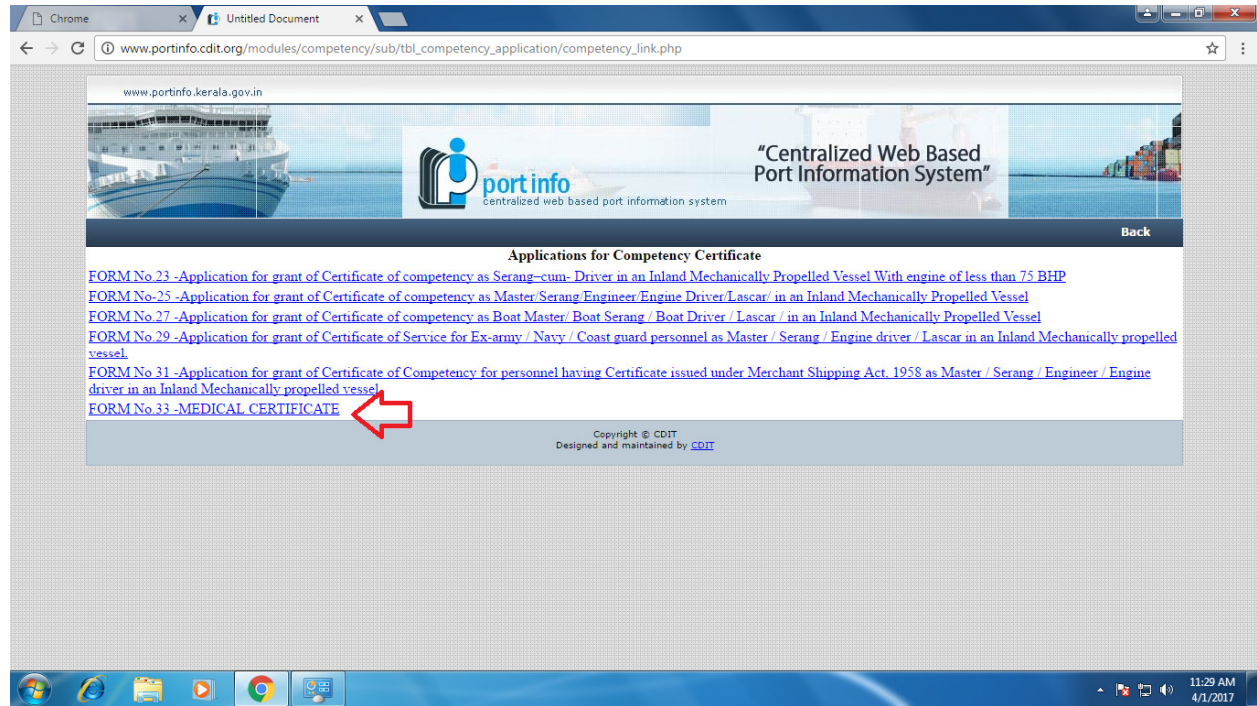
Chrome
Untitled Document
www.portinfo.cdit.org/modules/competency/sub/tbl_competency_application/competency_link.php

www.portinfo.kerala.gov.in

port info
centralized web based port information system

"Centralized Web Based Port Information System"

Back

Applications for Competency Certificate

FORM No.23 -Application for grant of Certificate of competency as Serang–cum- Driver in an Inland Mechanically Propelled Vessel With engine of less than 75 BHP

FORM No-25 -Application for grant of Certificate of competency as Master/Serang/Engineer/Engine Driver/Lascar/ in an Inland Mechanically Propelled Vessel

FORM No.27 -Application for grant of Certificate of competency as Boat Master/ Boat Serang / Boat Driver / Lascar / in an Inland Mechanically Propelled Vessel

FORM No.29 -Application for grant of Certificate of Service for Ex-army / Navy / Coast guard personnel as Master / Serang / Engine driver / Lascar in an Inland Mechanically propelled vessel.

FORM No 31 -Application for grant of Certificate of Competency for personnel having Certificate issued under Merchant Shipping Act, 1958 as Master / Serang / Engineer / Engine driver in an Inland Mechanically propelled vessel

FORM No.33 -MEDICAL CERTIFICATE

Copyright © CDIT
Designed and maintained by CDIT

11:29 AM
4/1/2017